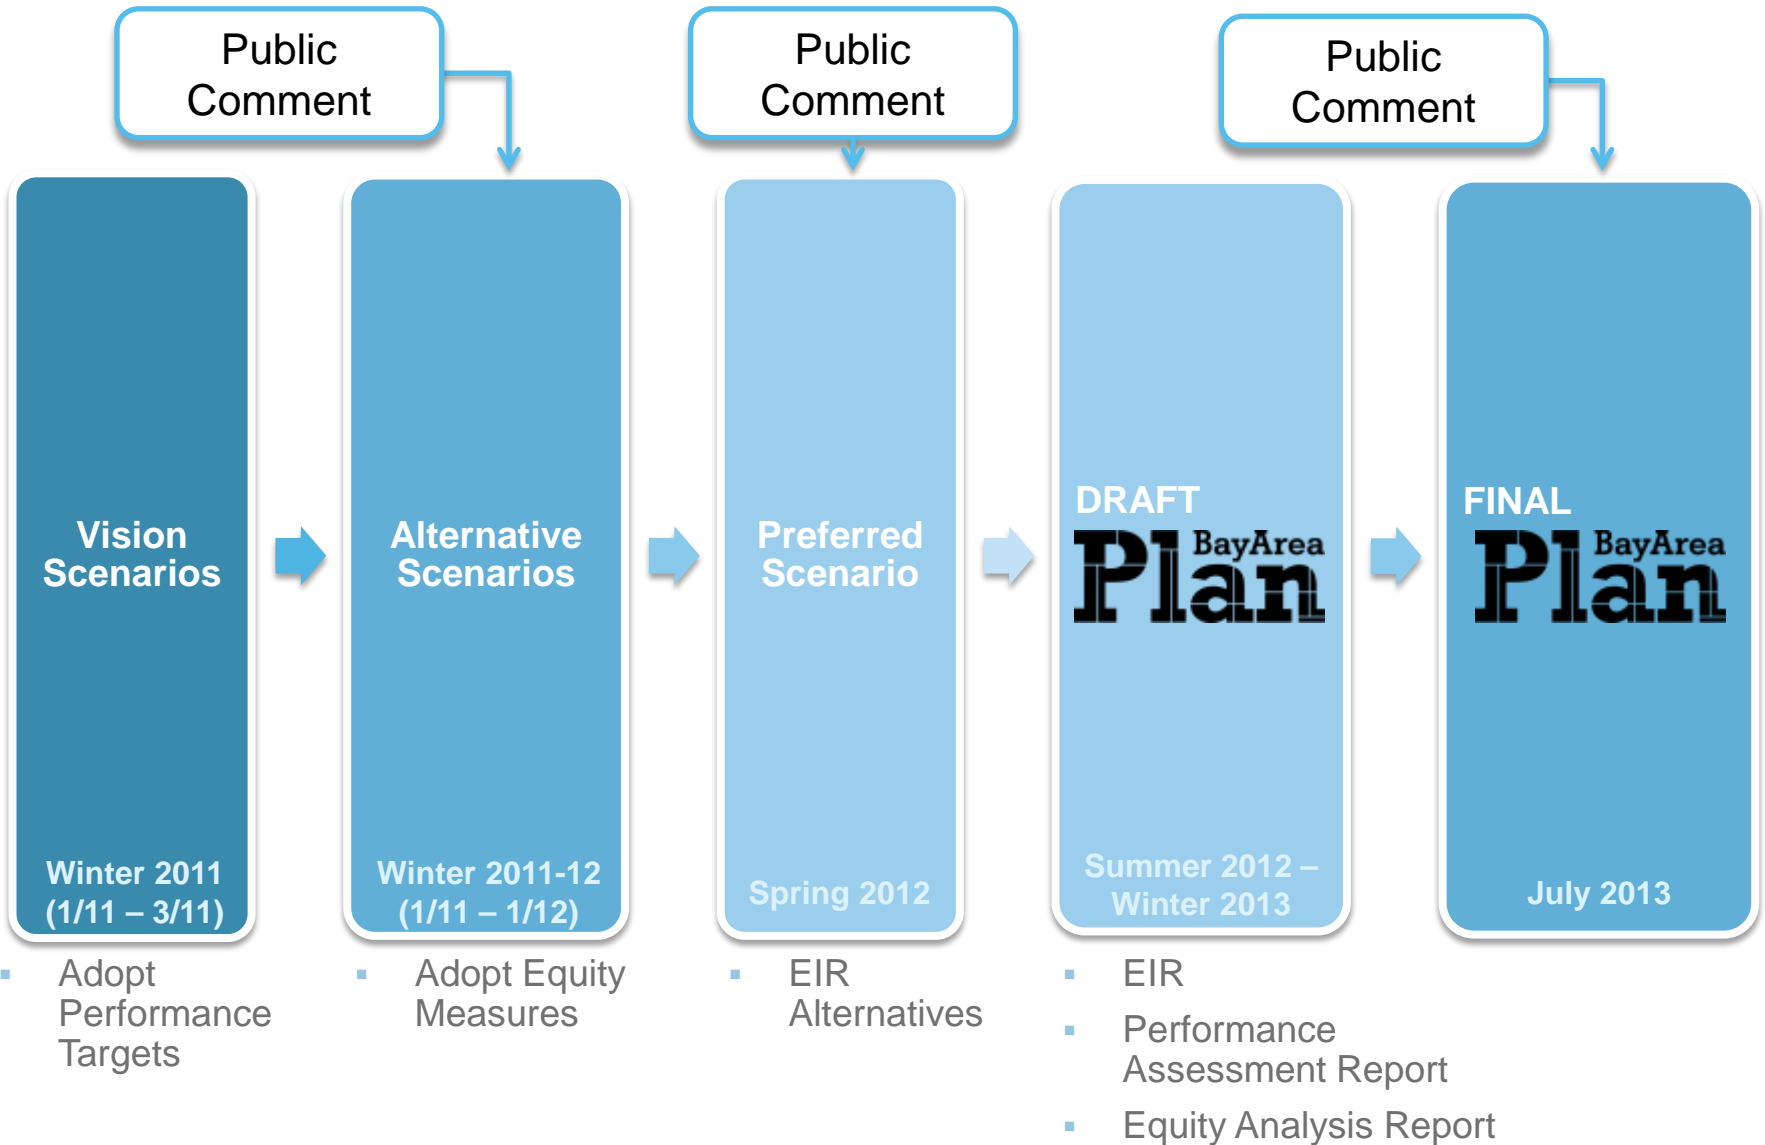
Public Comment

Public Comment

Public Comment

Vision Scenarios

Winter 2011 (1/11 – 3/11)

Alternative Scenarios

Winter 2011-12 (1/11 – 1/12)

Preferred Scenario

Spring 2012

DRAFT

Plan BayArea

Summer 2012 – Winter 2013

FINAL

Plan BayArea

July 2013

- Adopt Performance Targets

- Adopt Equity Measures

- EIR Alternatives

- EIR
- Performance Assessment Report
- Equity Analysis Report